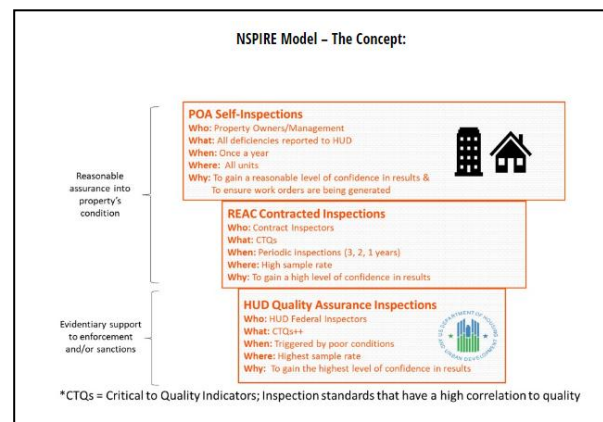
NSPIRE Model – The Concept:

Reasonable assurance into property's condition

POA Self-Inspections
Who: Property Owners/Management
What: All deficiencies reported to HUD
When: Once a year
Where: All units
Why: To gain a reasonable level of confidence in results & To ensure work orders are being generated

REAC Contracted Inspections
Who: Contract Inspectors
What: CTQs
When: Periodic inspections (3, 2, 1 years)
Where: High sample rate
Why: To gain a high level of confidence in results

Evidentiary support to enforcement and/or sanctions

HUD Quality Assurance Inspections
Who: HUD Federal Inspectors
What: CTQs++
When: Triggered by poor conditions
Where: Highest sample rate
Why: To gain the highest level of confidence in results

U.S. DEPARTMENT OF HOUSING AND URBAN DEVELOPMENT

*CTQs = Critical to Quality Indicators; Inspection standards that have a high correlation to quality